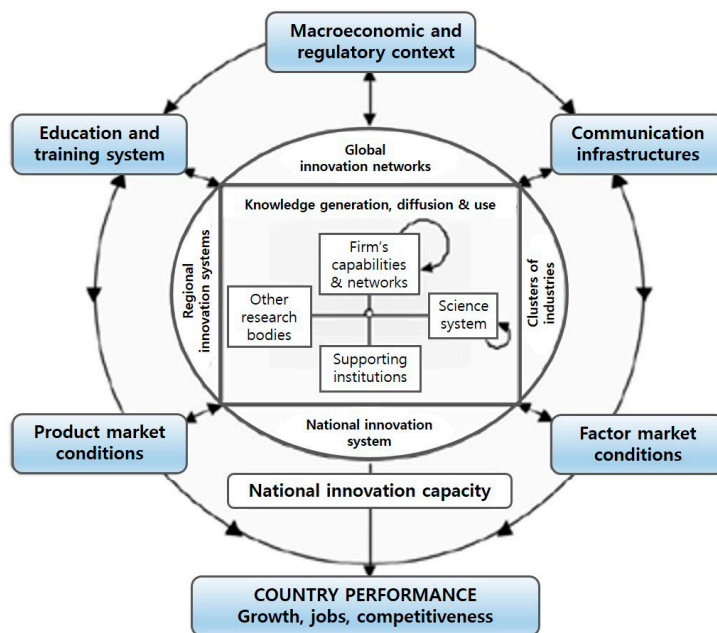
Macroeconomic and regulatory context

Education and training system

Communication infrastructures

Global innovation networks

Knowledge generation, diffusion & use

Regional innovation systems

Clusters of industries

Firm's capabilities & networks

Other research bodies

Science system

Supporting institutions

National innovation system

Product market conditions

Factor market conditions

National innovation capacity

COUNTRY PERFORMANCE
Growth, jobs, competitiveness